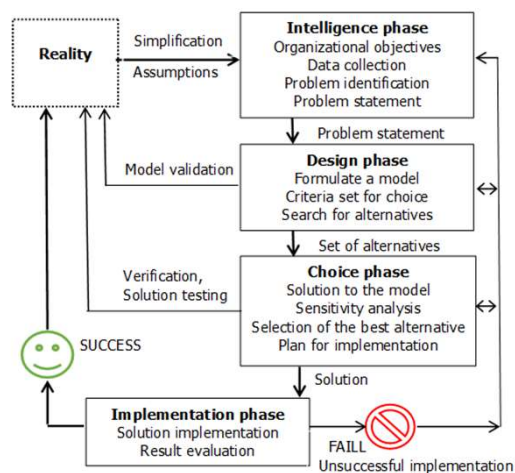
Reality

Simplification

Assumptions

Intelligence phase
Organizational objectives
Data collection
Problem identification
Problem statement

Problem statement

Model validation

Design phase
Formulate a model
Criteria set for choice
Search for alternatives

Set of alternatives

Verification, Solution testing

Choice phase
Solution to the model
Sensitivity analysis
Selection of the best alternative
Plan for implementation

SUCCESS

Solution

Implementation phase
Solution implementation
Result evaluation

FAILL
Unsuccessful implementation